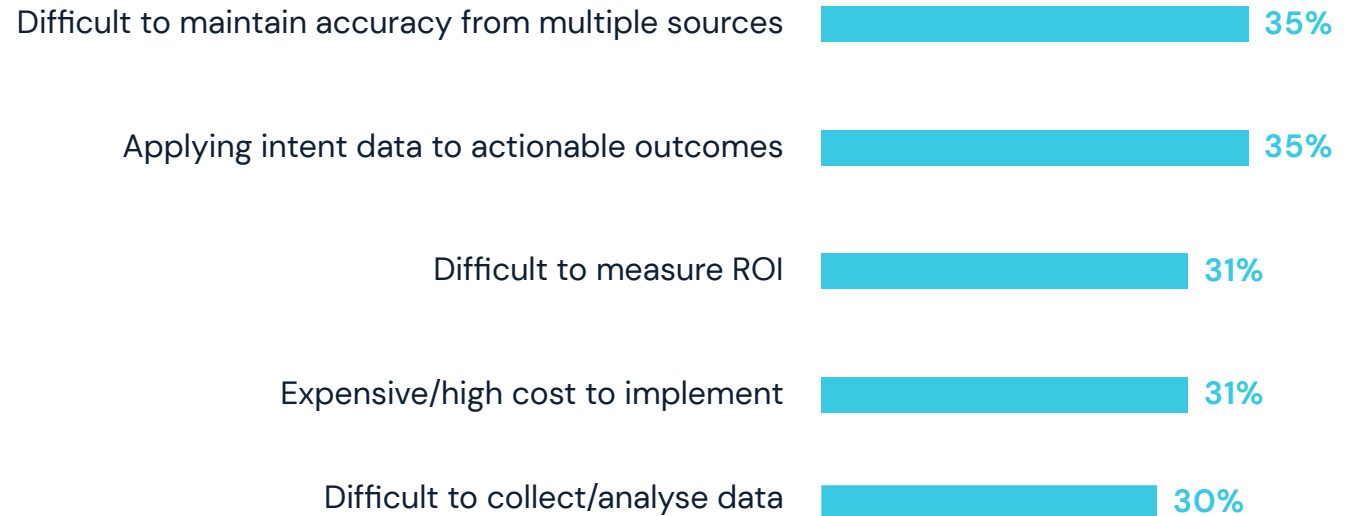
Difficult to maintain accuracy from multiple sources 35%

Applying intent data to actionable outcomes 35%

Difficult to measure ROI 31%

Expensive/high cost to implement 31%

Difficult to collect/analyse data 30%